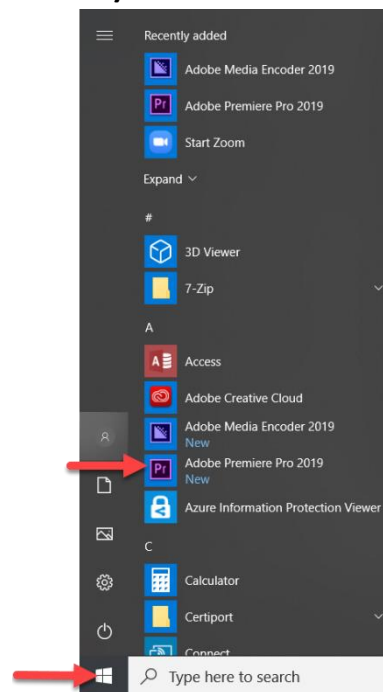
Recently added

Adobe Media Encoder 2019

Pr Adobe Premiere Pro 2019

Start Zoom

Expand

#

3D Viewer

7-Zip

A

Access

Adobe Creative Cloud

Adobe Media Encoder 2019
New

Pr Adobe Premiere Pro 2019
New

Azure Information Protection Viewer

C

Calculator

Certiport

Connect

Type here to search